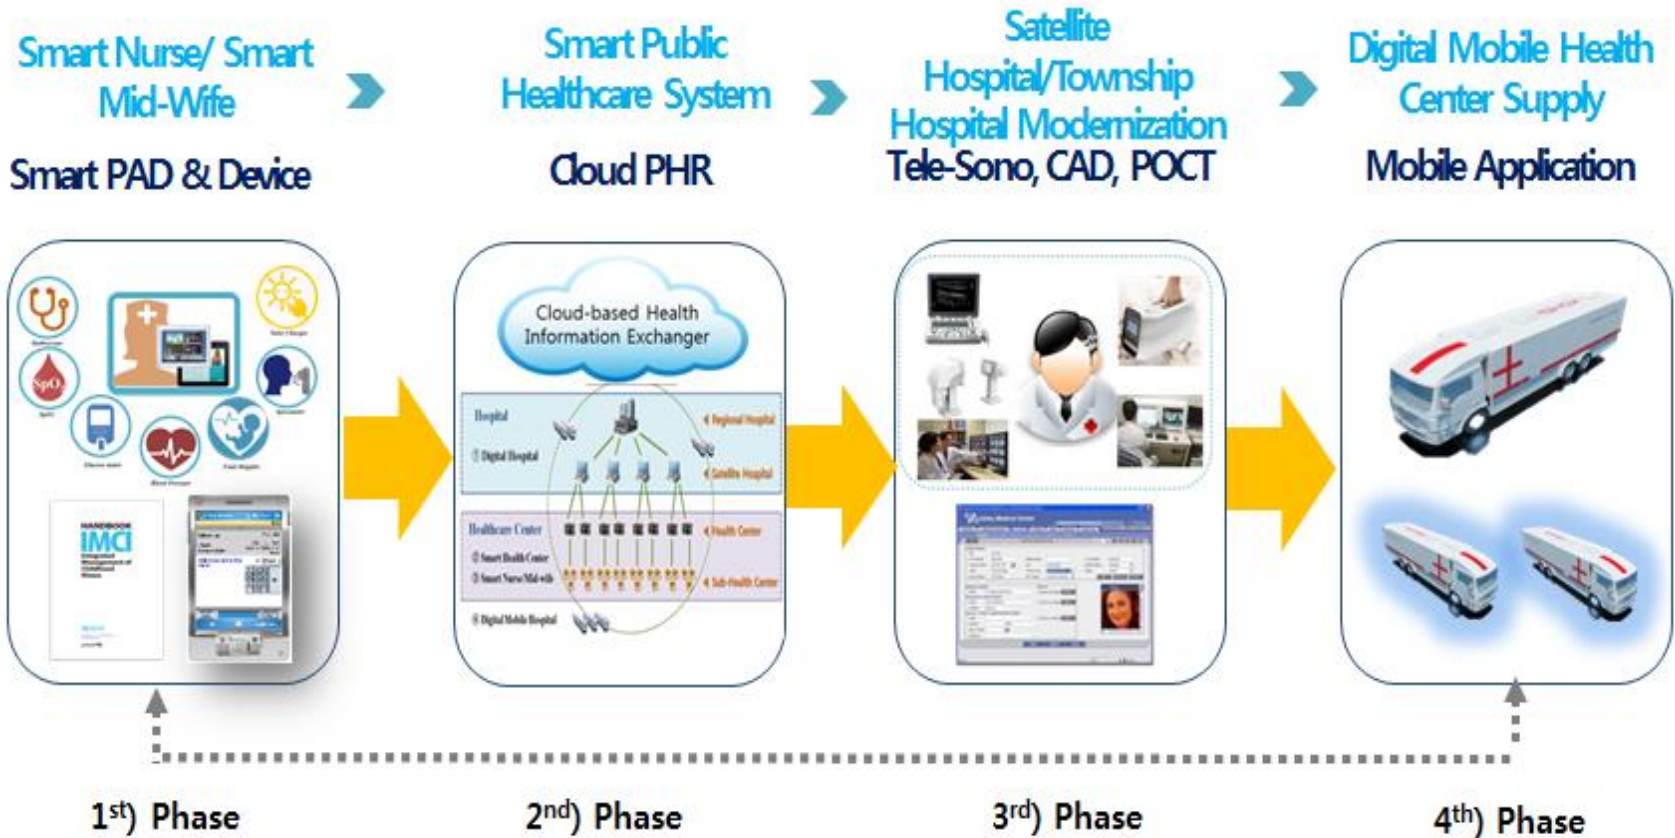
Smart Nurse/ Smart Mid-Wife

Smart PAD & Device

Smart Public Healthcare System

Cloud PHR

Satellite Hospital/Township Hospital Modernization

Tele-Sono, CAD, POCT

Digital Mobile Health Center Supply

Mobile Application

$SpO_2$

HANDBOOK IMCI

Cloud-based Health Information Exchanger

Hospital

Digital Hospital

Regional Hospital

Satellite Hospital

Healthcare Center

Smart Health Center

Smart Nurse/Mid-wife

Health Center

Sub-Health Center

Digital Mobile Hospital

1st) Phase

2nd) Phase

3rd) Phase

4th) Phase